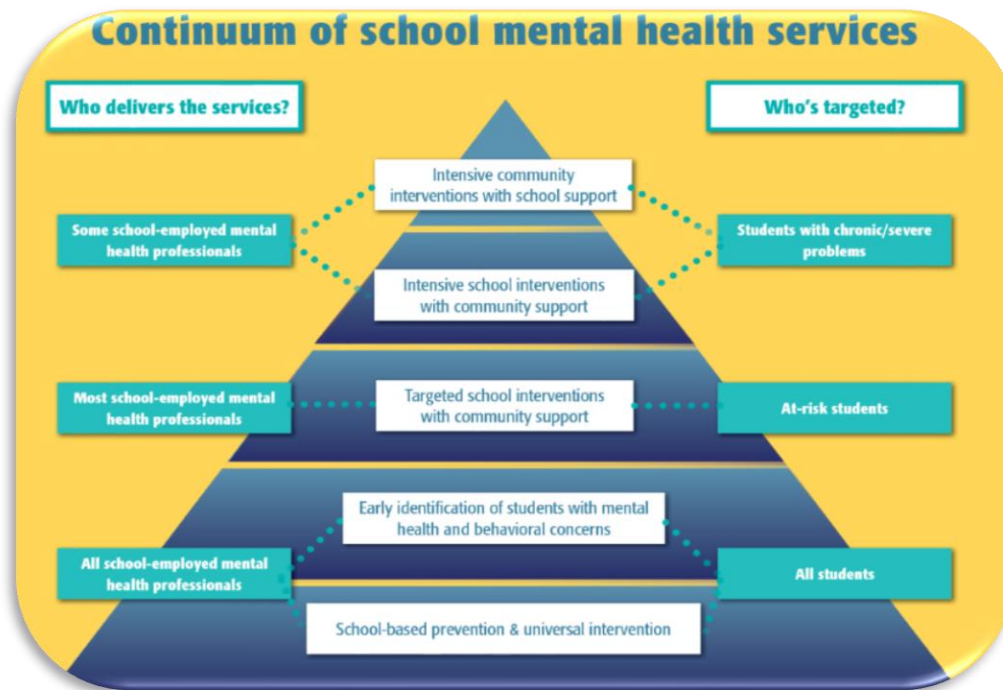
Continuum of school mental health services

Who delivers the services?

Who's targeted?

Intensive community interventions with school support

Some school-employed mental health professionals

Students with chronic/severe problems

Intensive school interventions with community support

Most school-employed mental health professionals

Targeted school interventions with community support

At-risk students

Early identification of students with mental health and behavioral concerns

All school-employed mental health professionals

All students

School-based prevention & universal intervention